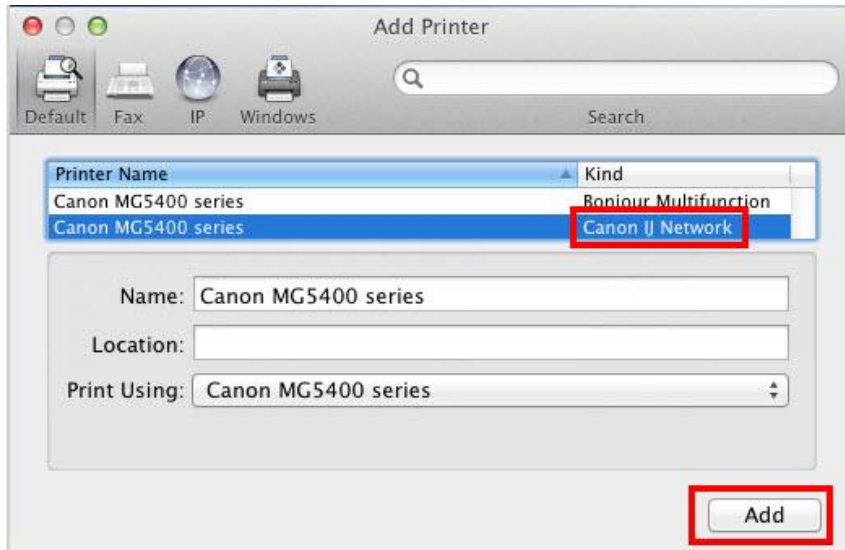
Add Printer

Default Fax IP Windows

Search

| Printer Name | Kind |
|---|---|
| Canon MG5400 series | Bonjour Multifunction |
| Canon MG5400 series | Canon IJ Network |

Name: Canon MG5400 series

Location:

Print Using: Canon MG5400 series

Add